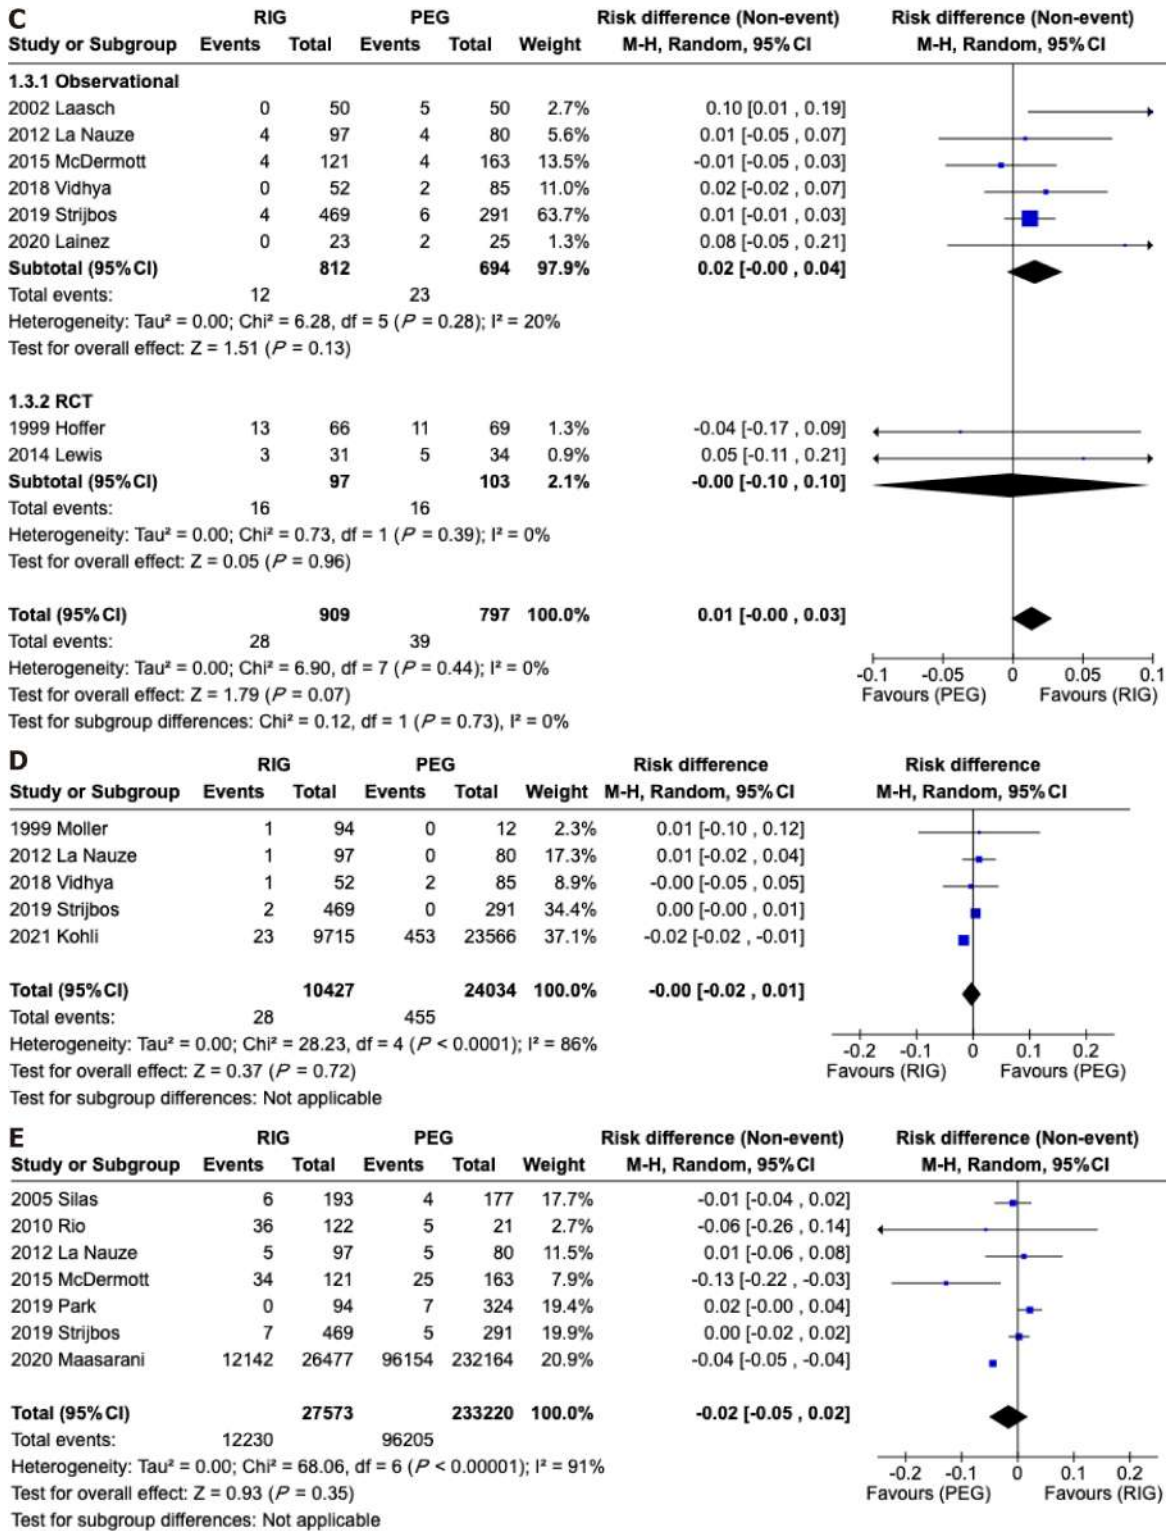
C

| Study or Subgroup | RIG Events | RIG Total | PEG Events | PEG Total | Weight | Risk difference (Non-event) M-H, Random, 95% CI |
|---|---|---|---|---|---|---|
| **1.3.1 Observational** | | | | | | |
| 2002 Laasch | 0 | 50 | 5 | 50 | 2.7% | 0.10 [0.01 , 0.19] |
| 2012 La Nauze | 4 | 97 | 4 | 80 | 5.6% | 0.01 [-0.05 , 0.07] |
| 2015 McDermott | 4 | 121 | 4 | 163 | 13.5% | -0.01 [-0.05 , 0.03] |
| 2018 Vidhya | 0 | 52 | 2 | 85 | 11.0% | 0.02 [-0.02 , 0.07] |
| 2019 Strijbos | 4 | 469 | 6 | 291 | 63.7% | 0.01 [-0.01 , 0.03] |
| 2020 Lainez | 0 | 23 | 2 | 25 | 1.3% | 0.08 [-0.05 , 0.21] |
| **Subtotal (95% CI)** | | **812** | | **694** | **97.9%** | **0.02 [-0.00 , 0.04]** |
| Total events: | 12 | | 23 | | | |

Heterogeneity: Tau² = 0.00; Chi² = 6.28, df = 5 ($P$ = 0.28); I² = 20%
Test for overall effect: Z = 1.51 ($P$ = 0.13)

| Study or Subgroup | RIG Events | RIG Total | PEG Events | PEG Total | Weight | Risk difference (Non-event) M-H, Random, 95% CI |
|---|---|---|---|---|---|---|
| **1.3.2 RCT** | | | | | | |
| 1999 Hoffer | 13 | 66 | 11 | 69 | 1.3% | -0.04 [-0.17 , 0.09] |
| 2014 Lewis | 3 | 31 | 5 | 34 | 0.9% | 0.05 [-0.11 , 0.21] |
| **Subtotal (95% CI)** | | **97** | | **103** | **2.1%** | **-0.00 [-0.10 , 0.10]** |
| Total events: | 16 | | 16 | | | |

Heterogeneity: Tau² = 0.00; Chi² = 0.73, df = 1 ($P$ = 0.39); I² = 0%
Test for overall effect: Z = 0.05 ($P$ = 0.96)

**Total (95% CI)** **909** **797** **100.0%** **0.01 [-0.00 , 0.03]**
Total events: 28 39
Heterogeneity: Tau² = 0.00; Chi² = 6.90, df = 7 ($P$ = 0.44); I² = 0%
Test for overall effect: Z = 1.79 ($P$ = 0.07)
Test for subgroup differences: Chi² = 0.12, df = 1 ($P$ = 0.73), I² = 0%

Risk difference (Non-event) M-H, Random, 95% CI
-0.1 -0.05 0 0.05 0.1
Favours (PEG) Favours (RIG)

D

| Study or Subgroup | RIG Events | RIG Total | PEG Events | PEG Total | Weight | Risk difference M-H, Random, 95% CI |
|---|---|---|---|---|---|---|
| 1999 Moller | 1 | 94 | 0 | 12 | 2.3% | 0.01 [-0.10 , 0.12] |
| 2012 La Nauze | 1 | 97 | 0 | 80 | 17.3% | 0.01 [-0.02 , 0.04] |
| 2018 Vidhya | 1 | 52 | 2 | 85 | 8.9% | -0.00 [-0.05 , 0.05] |
| 2019 Strijbos | 2 | 469 | 0 | 291 | 34.4% | 0.00 [-0.00 , 0.01] |
| 2021 Kohli | 23 | 9715 | 453 | 23566 | 37.1% | -0.02 [-0.02 , -0.01] |
| **Total (95% CI)** | | **10427** | | **24034** | **100.0%** | **-0.00 [-0.02 , 0.01]** |
| Total events: | 28 | | 455 | | | |

Heterogeneity: Tau² = 0.00; Chi² = 28.23, df = 4 ($P$ < 0.0001); I² = 86%
Test for overall effect: Z = 0.37 ($P$ = 0.72)
Test for subgroup differences: Not applicable

Risk difference M-H, Random, 95% CI
-0.2 -0.1 0 0.1 0.2
Favours (RIG) Favours (PEG)

E

| Study or Subgroup | RIG Events | RIG Total | PEG Events | PEG Total | Weight | Risk difference (Non-event) M-H, Random, 95% CI |
|---|---|---|---|---|---|---|
| 2005 Silas | 6 | 193 | 4 | 177 | 17.7% | -0.01 [-0.04 , 0.02] |
| 2010 Rio | 36 | 122 | 5 | 21 | 2.7% | -0.06 [-0.26 , 0.14] |
| 2012 La Nauze | 5 | 97 | 5 | 80 | 11.5% | 0.01 [-0.06 , 0.08] |
| 2015 McDermott | 34 | 121 | 25 | 163 | 7.9% | -0.13 [-0.22 , -0.03] |
| 2019 Park | 0 | 94 | 7 | 324 | 19.4% | 0.02 [-0.00 , 0.04] |
| 2019 Strijbos | 7 | 469 | 5 | 291 | 19.9% | 0.00 [-0.02 , 0.02] |
| 2020 Maasarani | 12142 | 26477 | 96154 | 232164 | 20.9% | -0.04 [-0.05 , -0.04] |
| **Total (95% CI)** | | **27573** | | **233220** | **100.0%** | **-0.02 [-0.05 , 0.02]** |
| Total events: | 12230 | | 96205 | | | |

Heterogeneity: Tau² = 0.00; Chi² = 68.06, df = 6 ($P$ < 0.00001); I² = 91%
Test for overall effect: Z = 0.93 ($P$ = 0.35)
Test for subgroup differences: Not applicable

Risk difference (Non-event) M-H, Random, 95% CI
-0.2 -0.1 0 0.1 0.2
Favours (PEG) Favours (RIG)